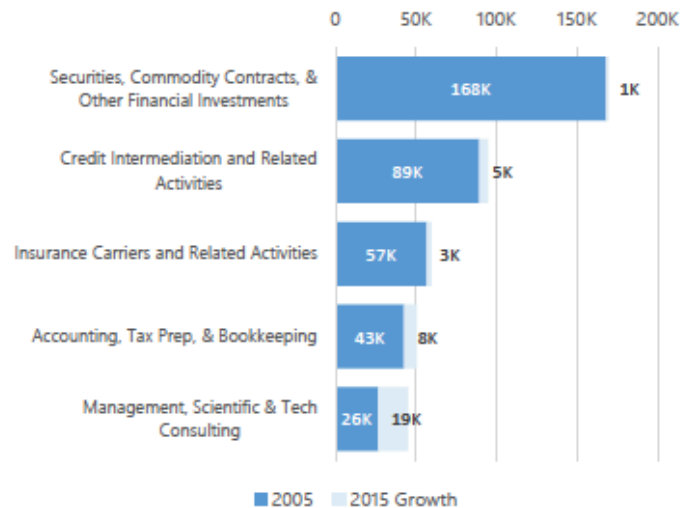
0 50K 100K 150K 200K

Securities, Commodity Contracts, & Other Financial Investments 168K 1K

Credit Intermediation and Related Activities 89K 5K

Insurance Carriers and Related Activities 57K 3K

Accounting, Tax Prep, & Bookkeeping 43K 8K

Management, Scientific & Tech Consulting 26K 19K

2005 2015 Growth